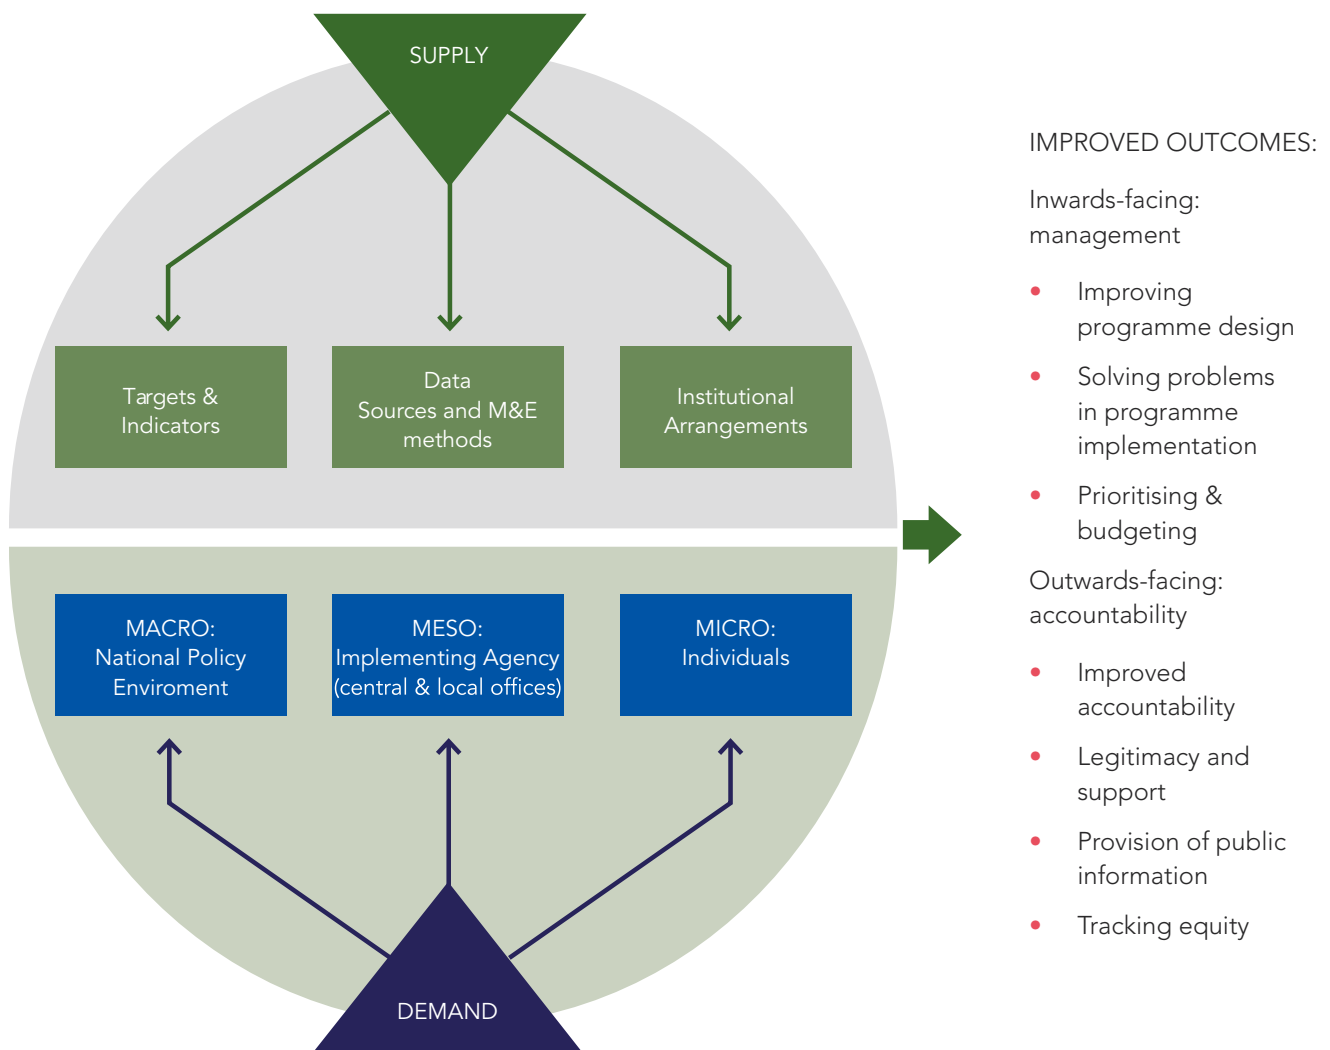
SUPPLY

Targets & Indicators

Data Sources and M&E methods

Institutional Arrangements

MACRO: National Policy Enviroment

MESO: Implementing Agency (central & local offices)

MICRO: Individuals

DEMAND

IMPROVED OUTCOMES:

Inwards-facing: management

- Improving programme design
- Solving problems in programme implementation
- Prioritising & budgeting

Outwards-facing: accountability

- Improved accountability
- Legitimacy and support
- Provision of public information
- Tracking equity